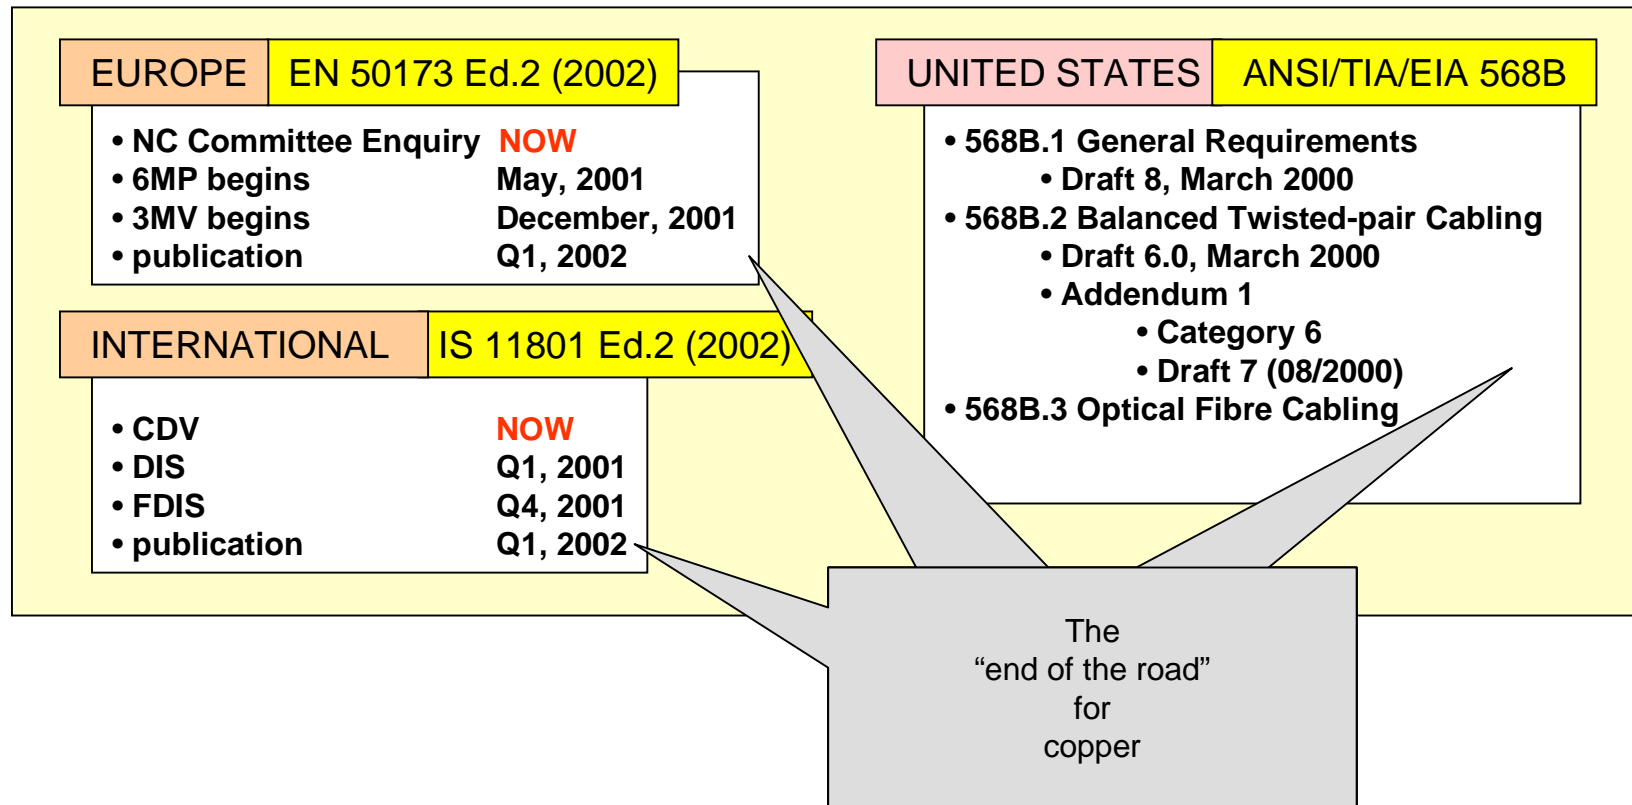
EUROPE | EN 50173 Ed.2 (2002)

• NC Committee Enquiry NOW
• 6MP begins May, 2001
• 3MV begins December, 2001
• publication Q1, 2002

INTERNATIONAL | IS 11801 Ed.2 (2002)

• CDV NOW
• DIS Q1, 2001
• FDIS Q4, 2001
• publication Q1, 2002

UNITED STATES | ANSI/TIA/EIA 568B

• 568B.1 General Requirements
• Draft 8, March 2000
• 568B.2 Balanced Twisted-pair Cabling
• Draft 6.0, March 2000
• Addendum 1
• Category 6
• Draft 7 (08/2000)
• 568B.3 Optical Fibre Cabling

The "end of the road" for copper